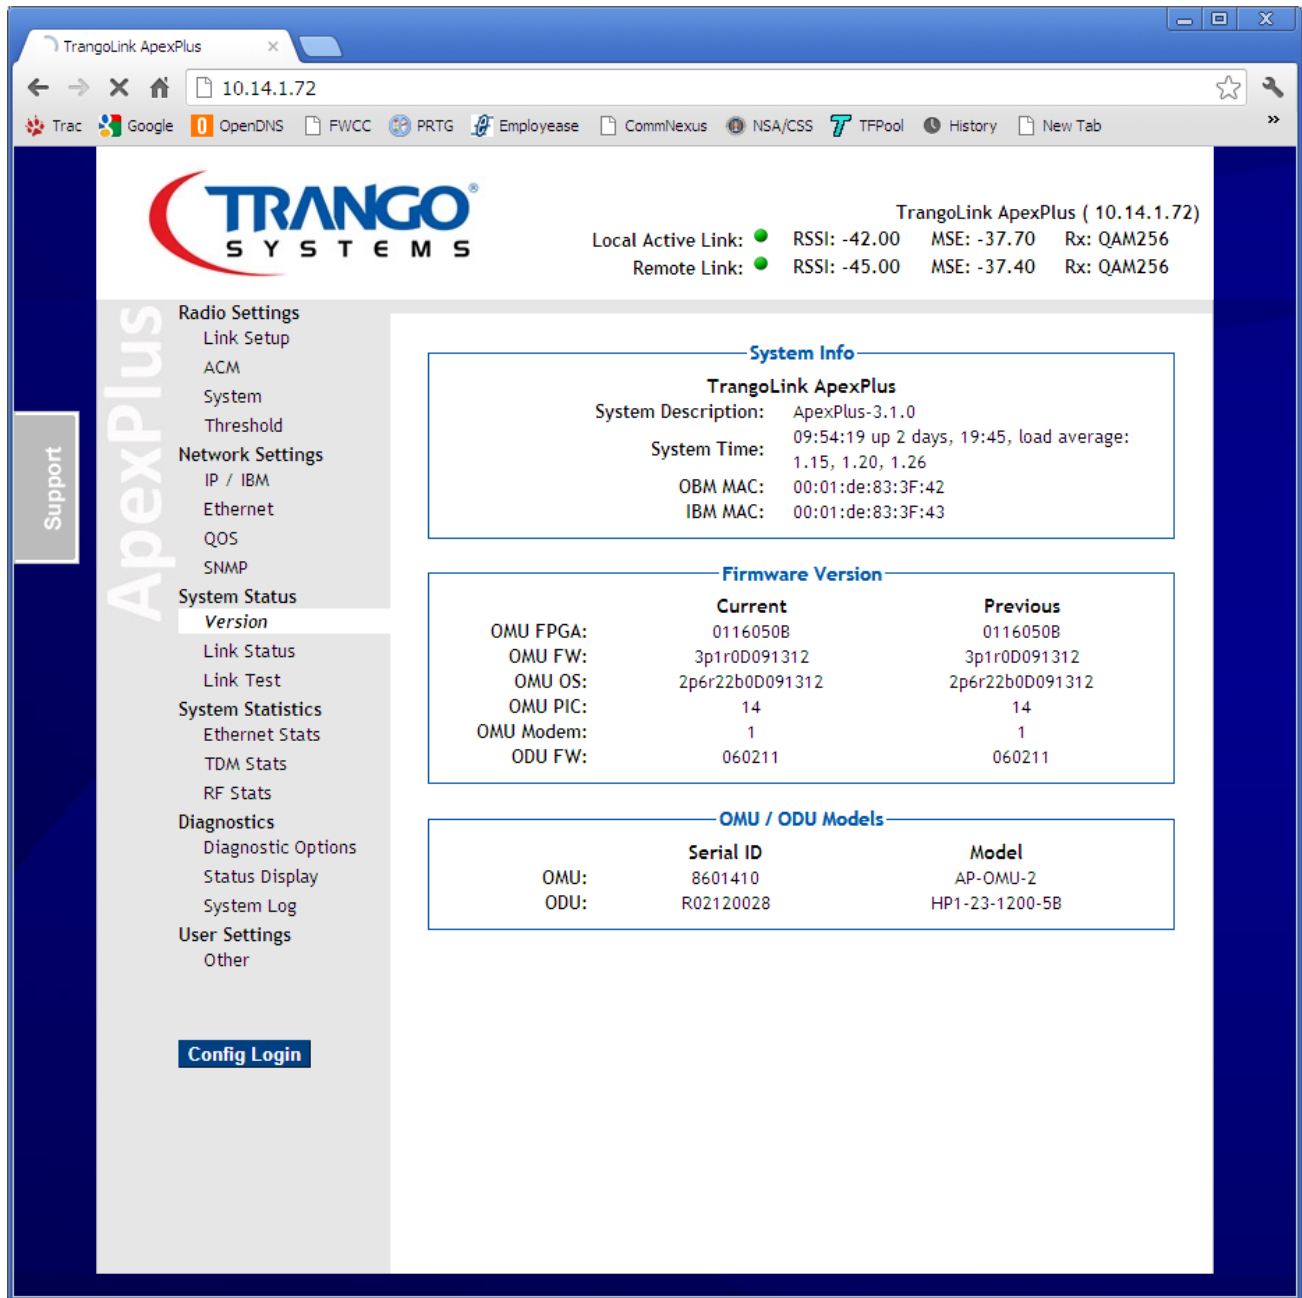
TrangoLink ApexPlus ×

10.14.1.72

Trac Google OpenDNS FWCC PRTG Employease CommNexus NSA/CSS TFPool History New Tab »

TRANGO® SYSTEMS

TrangoLink ApexPlus ( 10.14.1.72)
Local Active Link: RSSI: -42.00 MSE: -37.70 Rx: QAM256
Remote Link: RSSI: -45.00 MSE: -37.40 Rx: QAM256

Support

ApexPlus

Radio Settings
Link Setup
ACM
System
Threshold
Network Settings
IP / IBM
Ethernet
QOS
SNMP
System Status
Version
Link Status
Link Test
System Statistics
Ethernet Stats
TDM Stats
RF Stats
Diagnostics
Diagnostic Options
Status Display
System Log
User Settings
Other

Config Login

System Info
TrangoLink ApexPlus
System Description: ApexPlus-3.1.0
System Time: 09:54:19 up 2 days, 19:45, load average: 1.15, 1.20, 1.26
OBM MAC: 00:01:de:83:3F:42
IBM MAC: 00:01:de:83:3F:43

Firmware Version

| | Current | Previous |
|---|---|---|
| OMU FPGA: | 0116050B | 0116050B |
| OMU FW: | 3p1r0D091312 | 3p1r0D091312 |
| OMU OS: | 2p6r22b0D091312 | 2p6r22b0D091312 |
| OMU PIC: | 14 | 14 |
| OMU Modem: | 1 | 1 |
| ODU FW: | 060211 | 060211 |

OMU / ODU Models

| | Serial ID | Model |
|---|---|---|
| OMU: | 8601410 | AP-OMU-2 |
| ODU: | R02120028 | HP1-23-1200-5B |